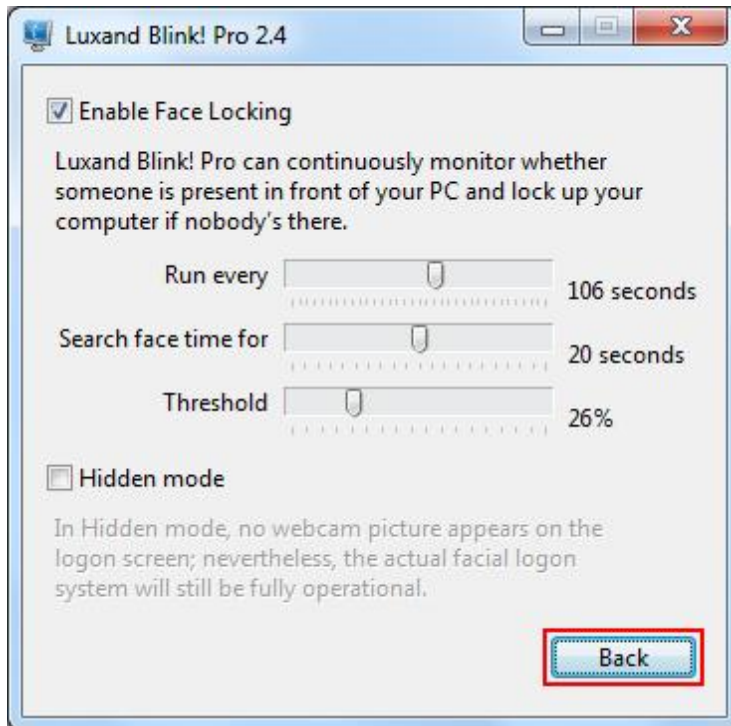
Luxand Blink! Pro 2.4

Enable Face Locking

Luxand Blink! Pro can continuously monitor whether someone is present in front of your PC and lock up your computer if nobody's there.

Run every 106 seconds

Search face time for 20 seconds

Threshold 26%

Hidden mode

In Hidden mode, no webcam picture appears on the logon screen; nevertheless, the actual facial logon system will still be fully operational.

Back